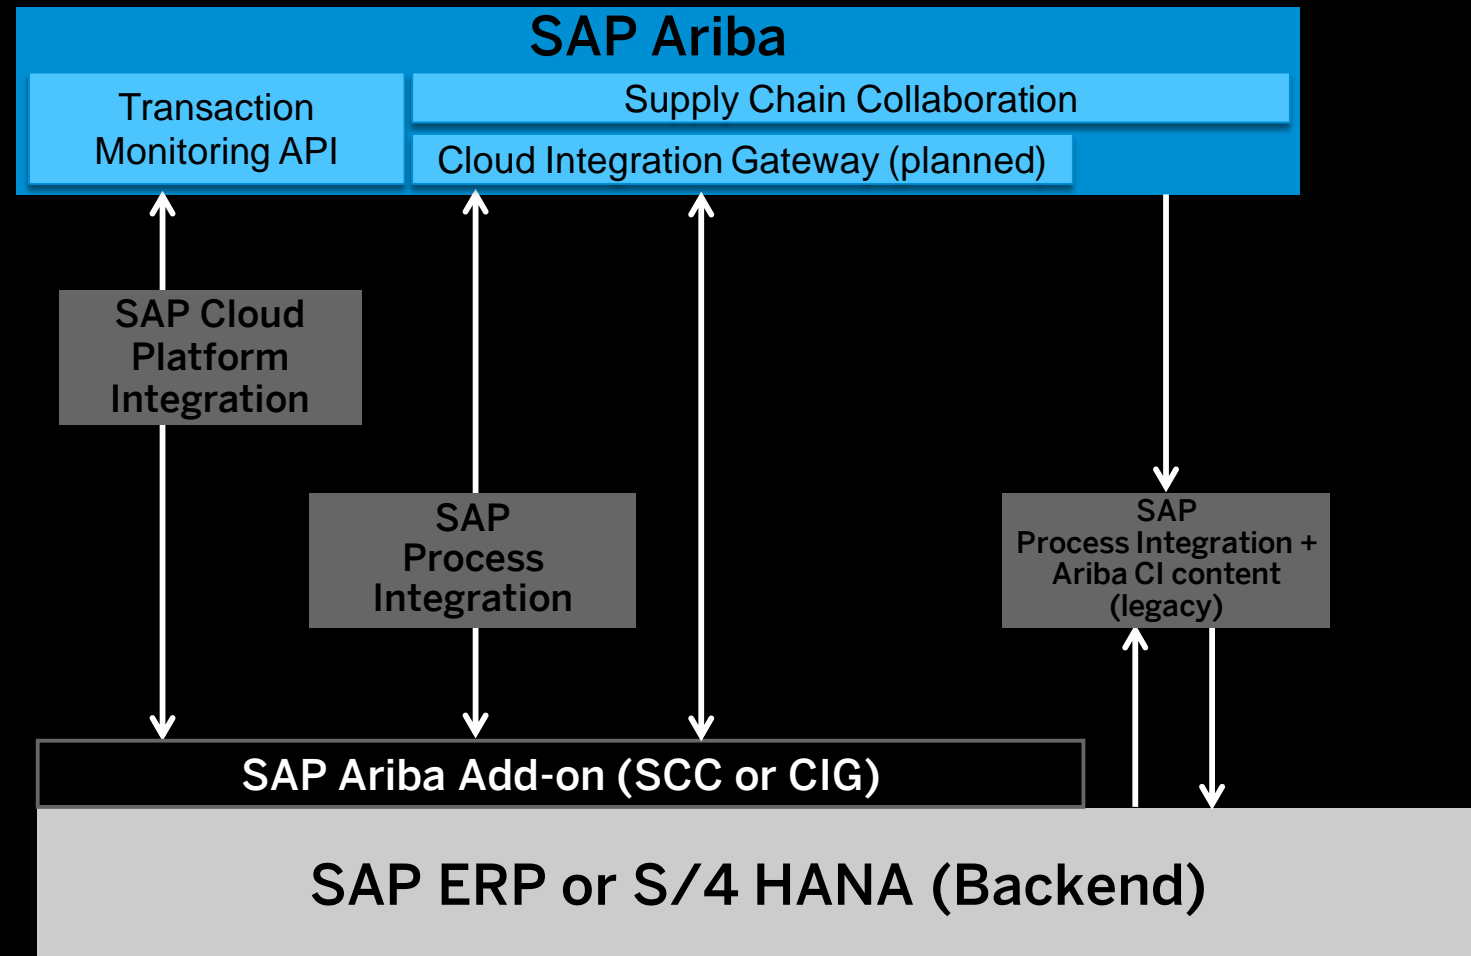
SAP Ariba

Transaction Monitoring API

Supply Chain Collaboration

Cloud Integration Gateway (planned)

SAP Cloud Platform Integration

SAP Process Integration

SAP Process Integration + Ariba CI content (legacy)

SAP Ariba Add-on (SCC or CIG)

SAP ERP or S/4 HANA (Backend)